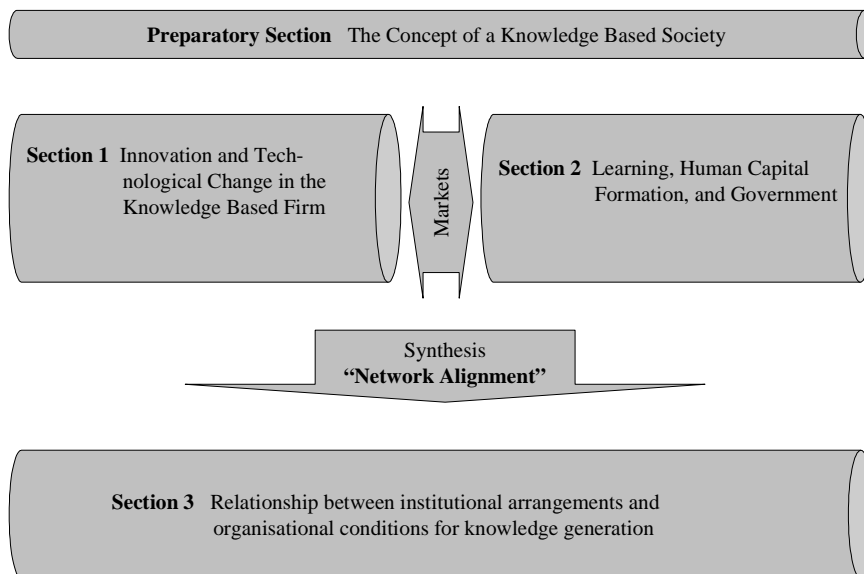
**Preparatory Section** The Concept of a Knowledge Based Society

**Section 1** Innovation and Technological Change in the Knowledge Based Firm

Markets

**Section 2** Learning, Human Capital Formation, and Government

Synthesis
**"Network Alignment"**

**Section 3** Relationship between institutional arrangements and organisational conditions for knowledge generation